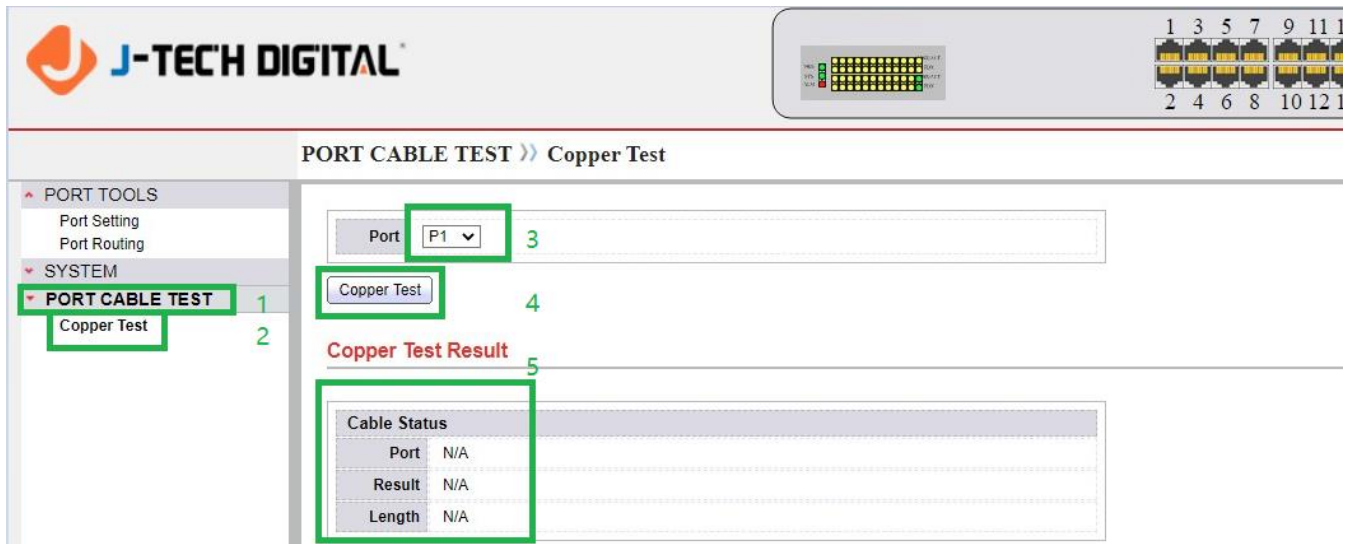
J-TECH DIGITAL

1 3 5 7 9 11 1
2 4 6 8 10 12 1

PORT CABLE TEST 》 Copper Test

PORT TOOLS
Port Setting
Port Routing
SYSTEM
PORT CABLE TEST 1
Copper Test 2

Port P1 3

Copper Test 4

Copper Test Result

5

| Cable Status | |
|---|---|
| Port | N/A |
| Result | N/A |
| Length | N/A |